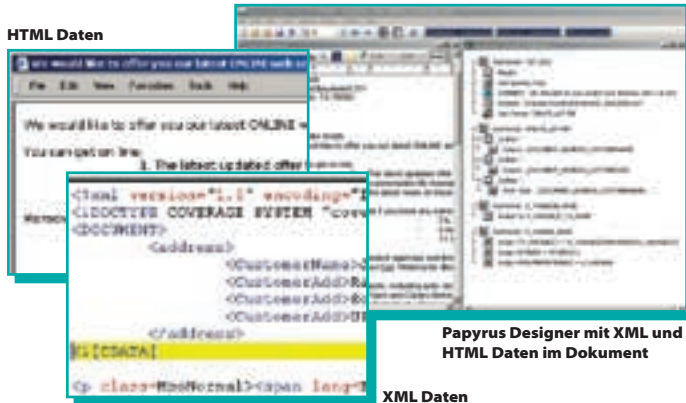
HTML Daten

We would like to offer you our latest ONLINE web se

File Edit View Favorites Tools Help

We would like to offer you our latest ONLINE w

You can get on line:

1. The latest updated offer

<?xml version="1.0" encoding="

<!DOCTYPE COVERAGE SYSTEM "cove

<DOCUMENT>

<address>

<CustomerName>

<CustomerAdd>

<CustomerAdd>

<CustomerAdd>

</address>

<![CDATA[

<p class=MsoNormal><span lang=

Papyrus Designer mit XML und HTML Daten im Dokument

XML Daten